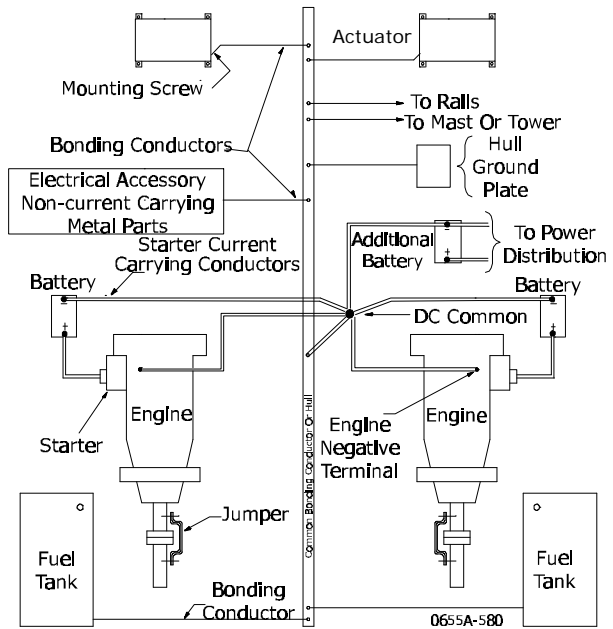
Actuator

Mounting Screw

To Rails
To Mast Or Tower

Bonding Conductors

Hull Ground Plate

Electrical Accessory Non-current Carrying Metal Parts

To Power Distribution

Additional Battery

Starter Current Carrying Conductors

Battery

Battery

DC Common

Common Bonding Conductor Or Hull

Engine

Engine

Starter

Engine Negative Terminal

Jumper

Fuel Tank

Fuel Tank

Bonding Conductor

0655A-580